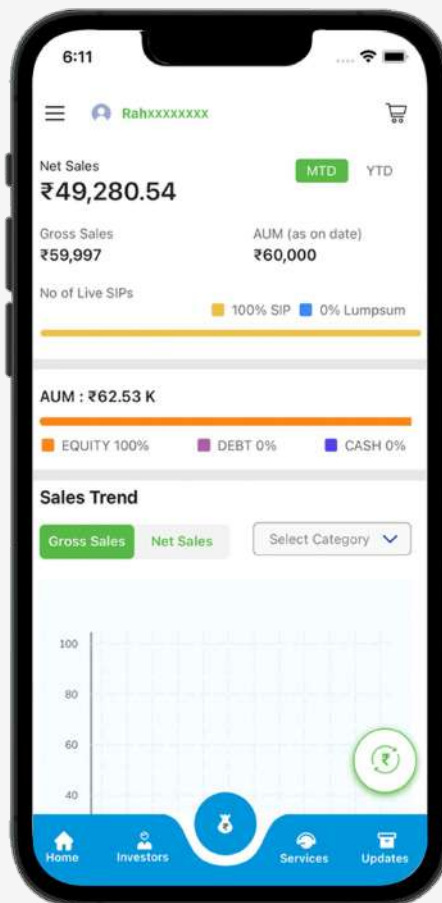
6:11

Rahxxxxxxxx

Net Sales
₹49,280.54

MTD YTD

Gross Sales
₹59,997

AUM (as on date)
₹60,000

No of Live SIPs

100% SIP 0% Lumpsum

AUM : ₹62.53 K

EQUITY 100% DEBT 0% CASH 0%

Sales Trend

Gross Sales Net Sales

Select Category

100
80
60
40

Home Investors Services Updates